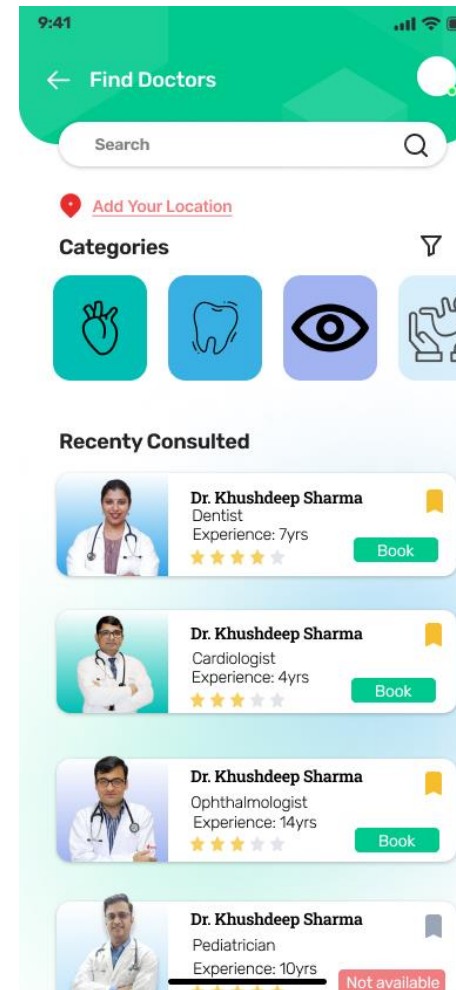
9:41

Find Doctors

Search

Add Your Location

Categories

Recenty Consulted

Dr. Khushdeep Sharma
Dentist
Experience: 7yrs
Book

Dr. Khushdeep Sharma
Cardiologist
Experience: 4yrs
Book

Dr. Khushdeep Sharma
Ophthalmologist
Experience: 14yrs
Book

Dr. Khushdeep Sharma
Pediatrician
Experience: 10yrs
Not available